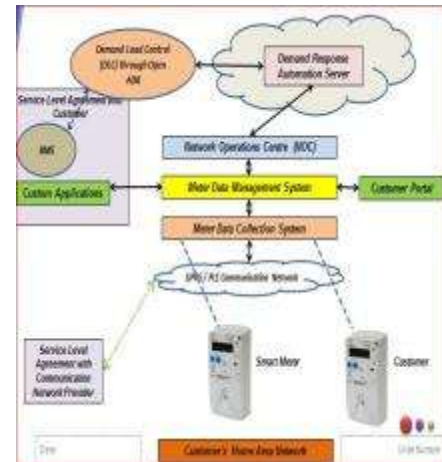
Demand Load Control (DLC) through Open ADR

Demand Response Automation Server

Service Level Agreement with Customer

AMS

Network Operations Centre (NOC)

Custom Applications

Meter Data Management System

Customer Portal

Meter Data Collection System

GPRS / PLC Communication Network

Service Level Agreement with Communication Network Provider

Smart Meter

Customer

Customer's Home Area Network